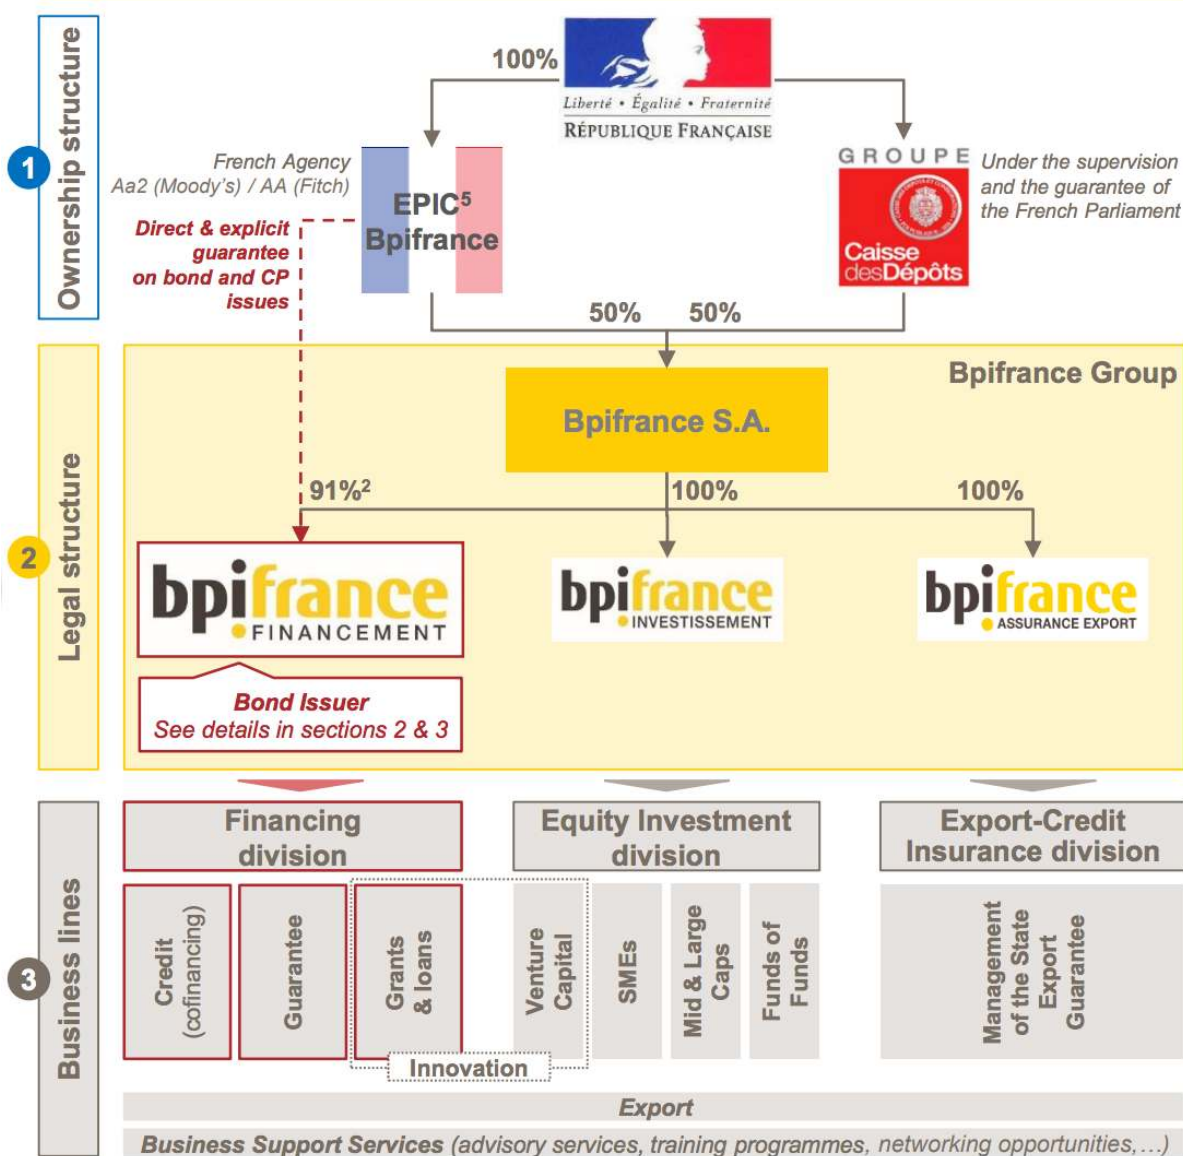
Ownership structure

1

100%

Liberté • Égalité • Fraternité
RÉPUBLIQUE FRANÇAISE

French Agency
Aa2 (Moody's) / AA (Fitch)

EPIC$^5$
Bpifrance

Direct & explicit guarantee on bond and CP issues

GROUPE
Caisse desDépôts

Under the supervision and the guarantee of the French Parliament

50% 50%

Legal structure

2

Bpifrance Group

Bpifrance S.A.

91%$^2$

100%

100%

bpifrance FINANCEMENT

bpifrance INVESTISSEMENT

bpifrance ASSURANCE EXPORT

Bond Issuer
See details in sections 2 & 3

Business lines

3

Financing division

Equity Investment division

Export-Credit Insurance division

Credit (cofinancing)

Guarantee

Grants & loans

Venture Capital

SMEs

Mid & Large Caps

Funds of Funds

Management of the State Export Guarantee

Innovation

Export

Business Support Services (advisory services, training programmes, networking opportunities,…)